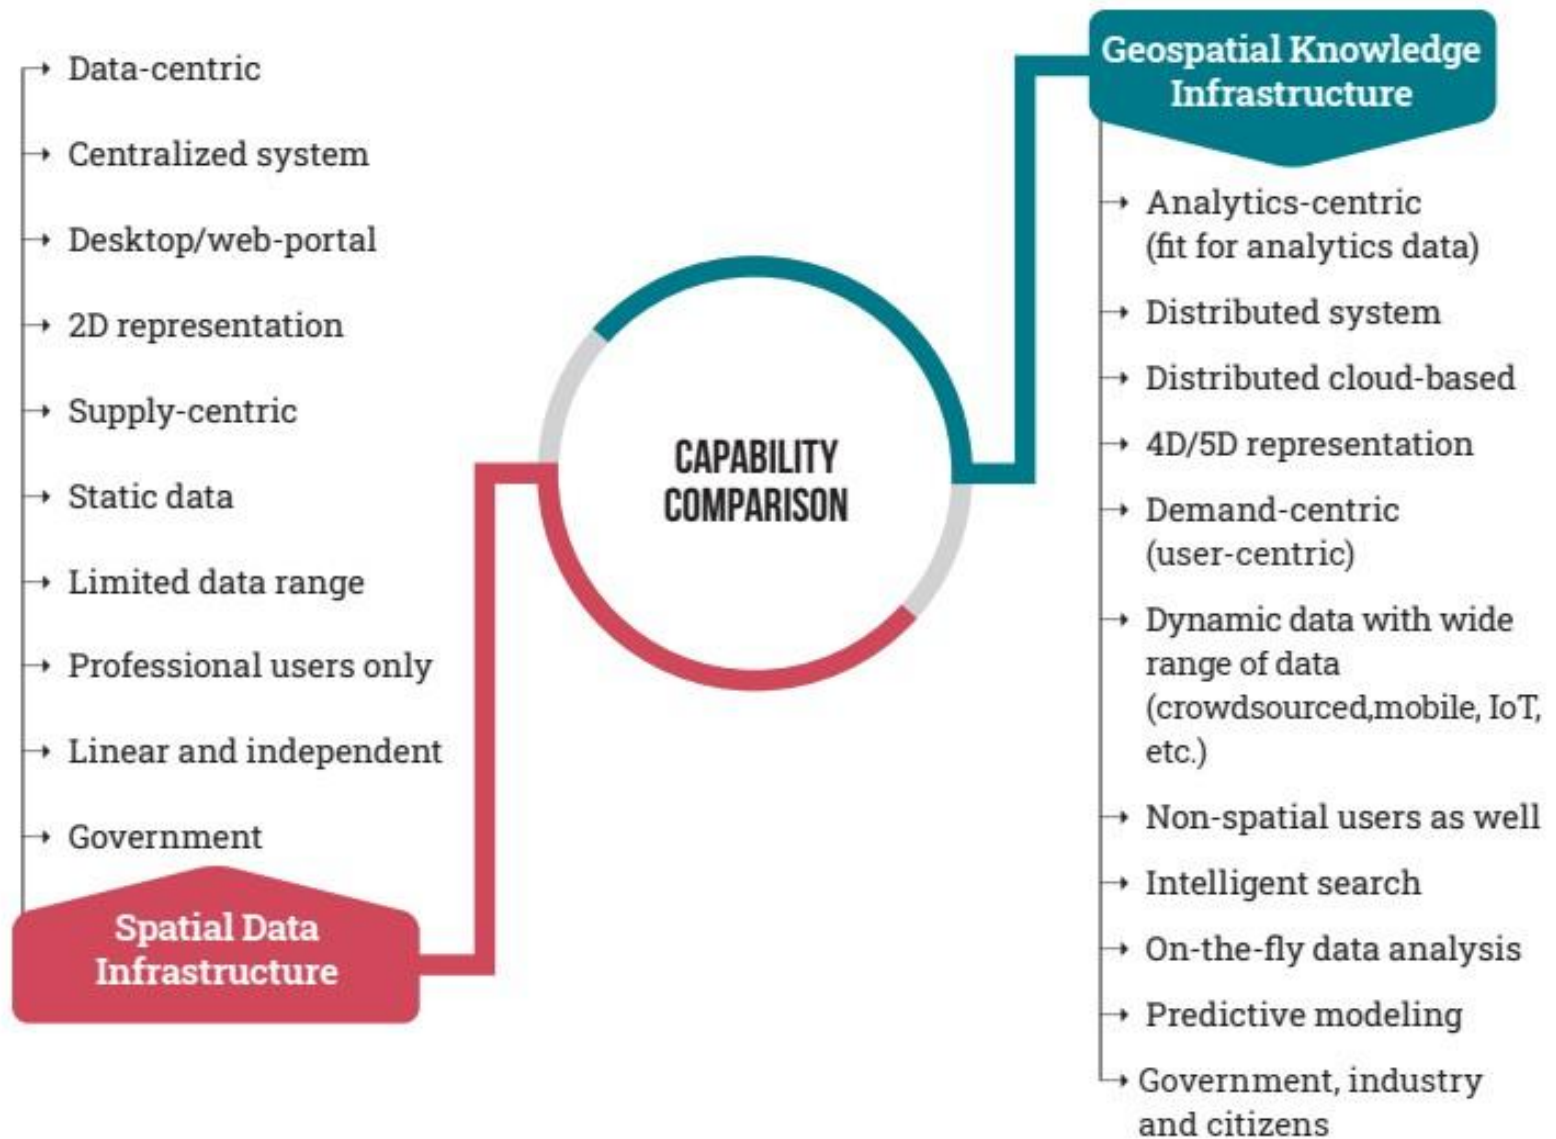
Data-centric

Centralized system

Desktop/web-portal

2D representation

Supply-centric

Static data

Limited data range

Professional users only

Linear and independent

Government

Spatial Data Infrastructure

CAPABILITY COMPARISON

Geospatial Knowledge Infrastructure

Analytics-centric (fit for analytics data)

Distributed system

Distributed cloud-based

4D/5D representation

Demand-centric (user-centric)

Dynamic data with wide range of data (crowdsourced,mobile, IoT, etc.)

Non-spatial users as well

Intelligent search

On-the-fly data analysis

Predictive modeling

Government, industry and citizens